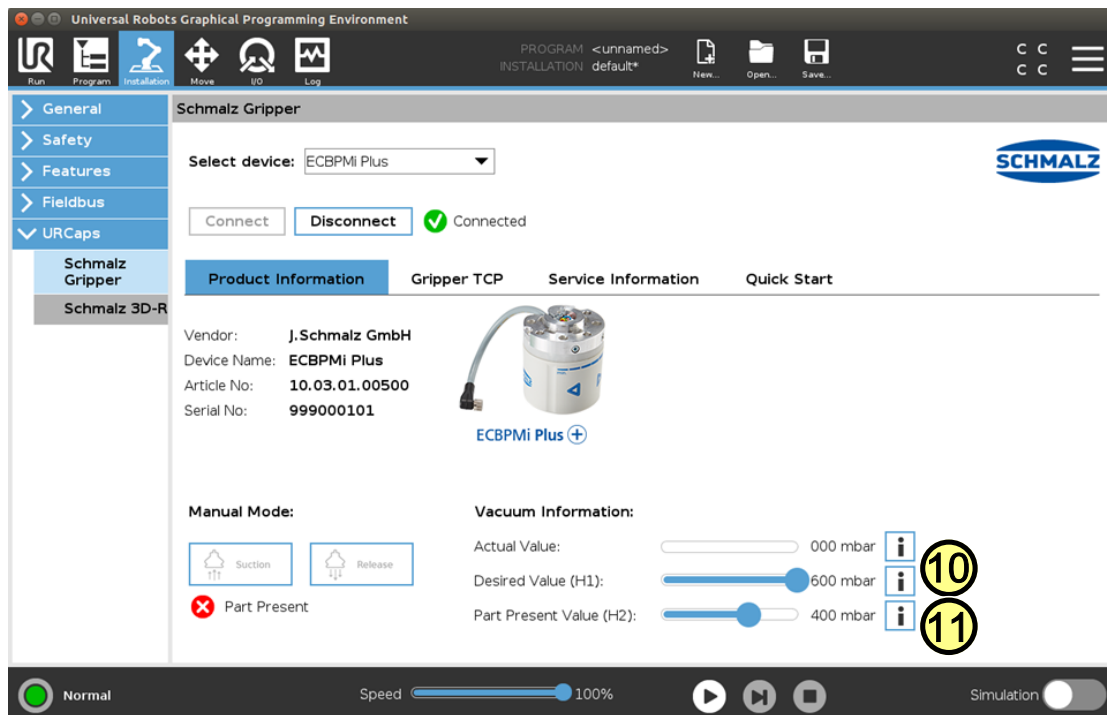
Universal Robots Graphical Programming Environment

Run Program Installation Move I/O Log

PROGRAM <unnamed>
INSTALLATION default*

New... Open... Save...

C C
C C

General
Safety
Features
Fieldbus
URCaps
Schmalz Gripper
Schmalz 3D-R

Schmalz Gripper

Select device: ECBPMi Plus

SCHMALZ

Connect Disconnect Connected

Product Information Gripper TCP Service Information Quick Start

Vendor: J.Schmalz GmbH
Device Name: ECBPMi Plus
Article No: 10.03.01.00500
Serial No: 999000101

ECBPMi Plus

Manual Mode:

Suction Release

Part Present

Vacuum Information:

Actual Value: 000 mbar
Desired Value (H1): 600 mbar
Part Present Value (H2): 400 mbar

10
11

Normal

Speed 100%

Simulation